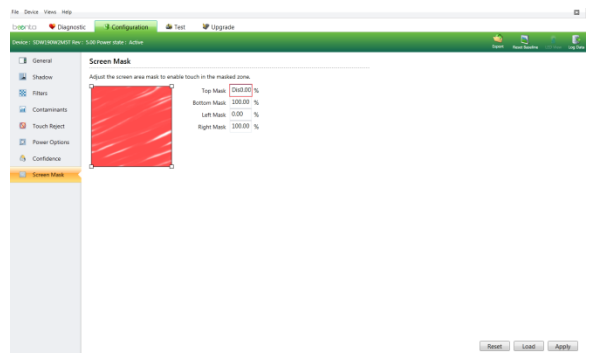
File Device Views Help

baanto Diagnostic Configuration Test Upgrade

Device : SDW1900K2M0T Rev : 5.00 Power state : Active

Export Reset Baseline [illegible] Log Data

General
Shadow
Filters
Contaminants
Touch Reject
Power Options
Confidence
Screen Mask

Screen Mask

Adjust the screen area mask to enable touch in the masked zone.

Top Mask 0.00 %
Bottom Mask 100.00 %
Left Mask 0.00 %
Right Mask 100.00 %

Reset Load Apply